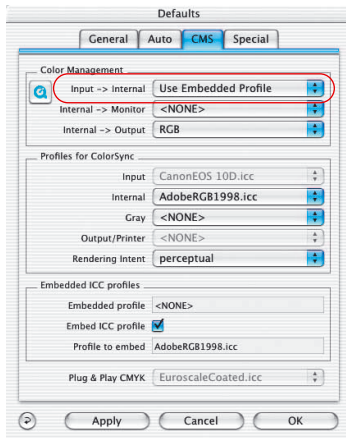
Defaults

General Auto CMS Special

Color Management

Input -> Internal Use Embedded Profile

Internal -> Monitor <NONE>

Internal -> Output RGB

Profiles for ColorSync

Input CanonEOS 10D.icc

Internal AdobeRGB1998.icc

Gray <NONE>

Output/Printer <NONE>

Rendering Intent perceptual

Embedded ICC profiles

Embedded profile <NONE>

Embed ICC profile

Profile to embed AdobeRGB1998.icc

Plug & Play CMYK EuroscaleCoated.icc

Apply Cancel OK